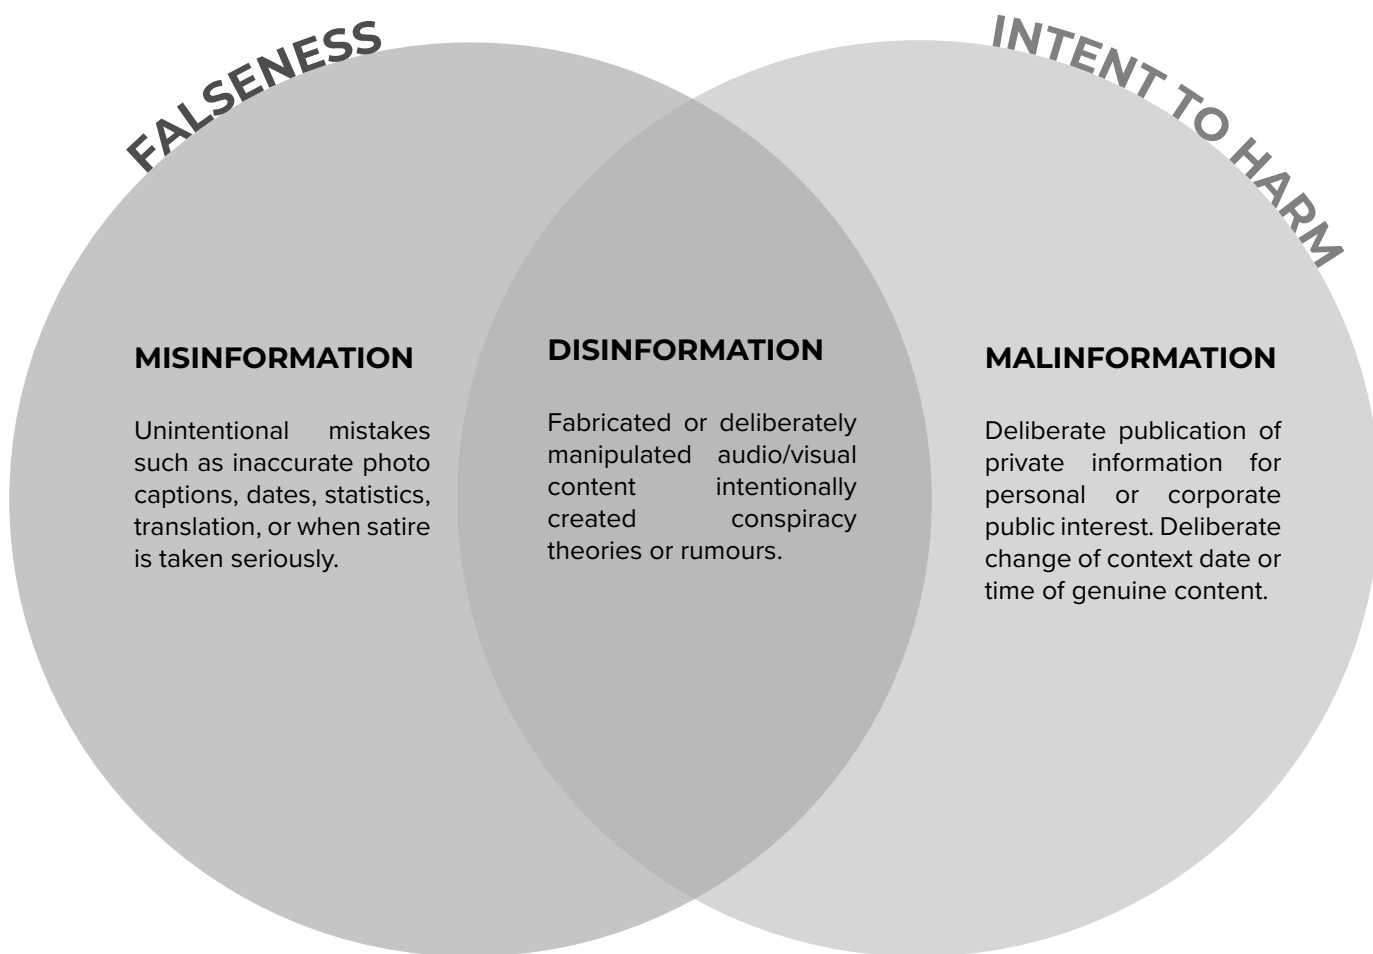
FALSENESS

INTENT TO HARM

MISINFORMATION

Unintentional mistakes such as inaccurate photo captions, dates, statistics, translation, or when satire is taken seriously.

DISINFORMATION

Fabricated or deliberately manipulated audio/visual content intentionally created conspiracy theories or rumours.

MALINFORMATION

Deliberate publication of private information for personal or corporate public interest. Deliberate change of context date or time of genuine content.